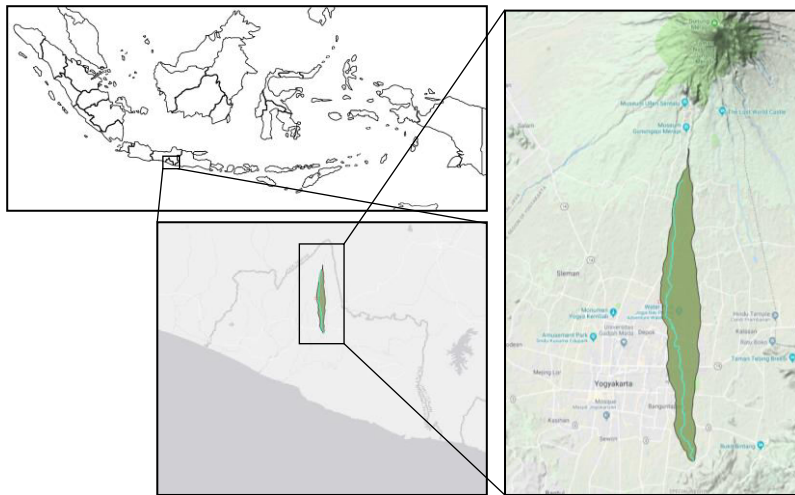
Gunung Merapi

Museum Ullen Sentalu

The Lost World Castle

Museum Gunungapi Merapi

Sleman

Monumen Yogya Kembali

Amusement Park Jogja Bay

Universitas Gadjah Mada

Depok

Hindu Temple

Kalasan

Batu Bintang

Taman Tebing Breksi

Mejing Lor

Yogyakarta

Mosque

Banguntapan

Kasihan

Sewon

Bukit Bintang